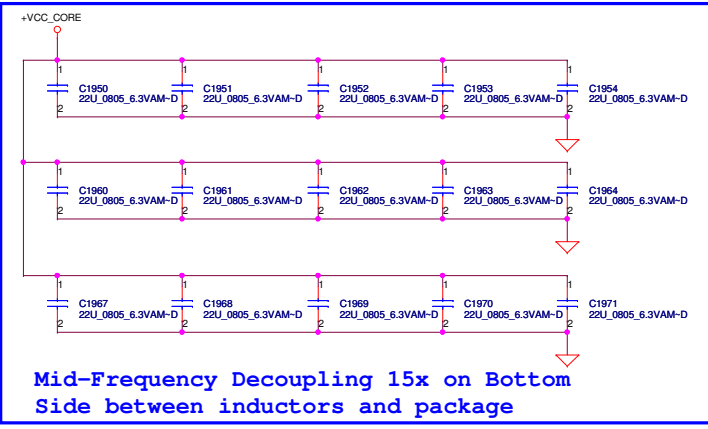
+VCC_CORE

1
C1950
22U_0805_6.3VAM~D
2

1
C1951
22U_0805_6.3VAM~D
2

1
C1952
22U_0805_6.3VAM~D
2

1
C1953
22U_0805_6.3VAM~D
2

1
C1954
22U_0805_6.3VAM~D
2

1
C1960
22U_0805_6.3VAM~D
2

1
C1961
22U_0805_6.3VAM~D
2

1
C1962
22U_0805_6.3VAM~D
2

1
C1963
22U_0805_6.3VAM~D
2

1
C1964
22U_0805_6.3VAM~D
2

1
C1967
22U_0805_6.3VAM~D
2

1
C1968
22U_0805_6.3VAM~D
2

1
C1969
22U_0805_6.3VAM~D
2

1
C1970
22U_0805_6.3VAM~D
2

1
C1971
22U_0805_6.3VAM~D
2

Mid-Frequency Decoupling 15x on Bottom Side between inductors and package